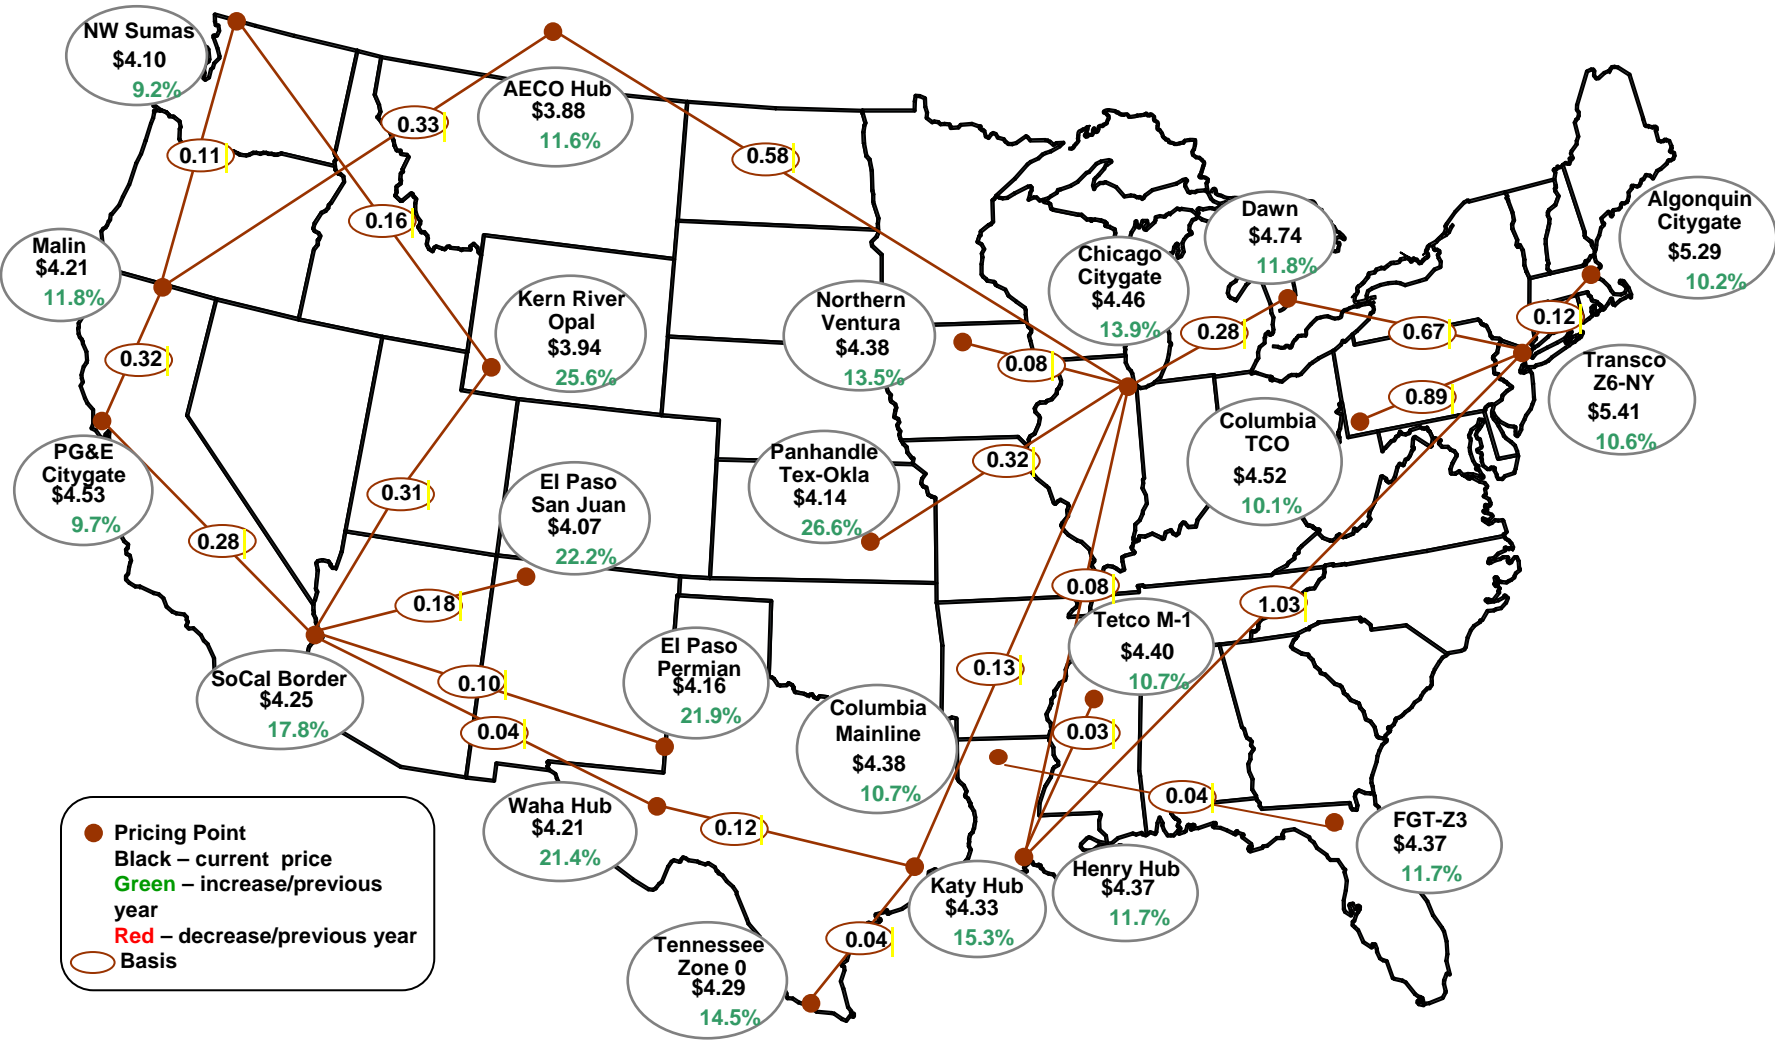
NW Sumas
$4.10
9.2%

AECO Hub
$3.88
11.6%

0.33

0.11

0.58

0.16

Malin
$4.21
11.8%

Kern River
Opal
$3.94
25.6%

Northern
Ventura
$4.38
13.5%

Chicago
Citygate
$4.46
13.9%

Dawn
$4.74
11.8%

Algonquin
Citygate
$5.29
10.2%

0.32

0.28

0.67

0.12

0.08

Transco
Z6-NY
$5.41
10.6%

0.89

PG&E
Citygate
$4.53
9.7%

0.31

Panhandle
Tex-Okla
$4.14
26.6%

0.32

Columbia
TCO
$4.52
10.1%

El Paso
San Juan
$4.07
22.2%

0.28

0.18

0.08

1.03

Tetco M-1
$4.40
10.7%

El Paso
Permian
$4.16
21.9%

0.13

SoCal Border
$4.25
17.8%

0.10

0.04

Columbia
Mainline
$4.38
10.7%

0.03

Waha Hub
$4.21
21.4%

0.04

0.12

FGT-Z3
$4.37
11.7%

Henry Hub
$4.37
11.7%

Katy Hub
$4.33
15.3%

0.04

Tennessee
Zone 0
$4.29
14.5%

Pricing Point
Black – current price
Green – increase/previous year
Red – decrease/previous year
Basis